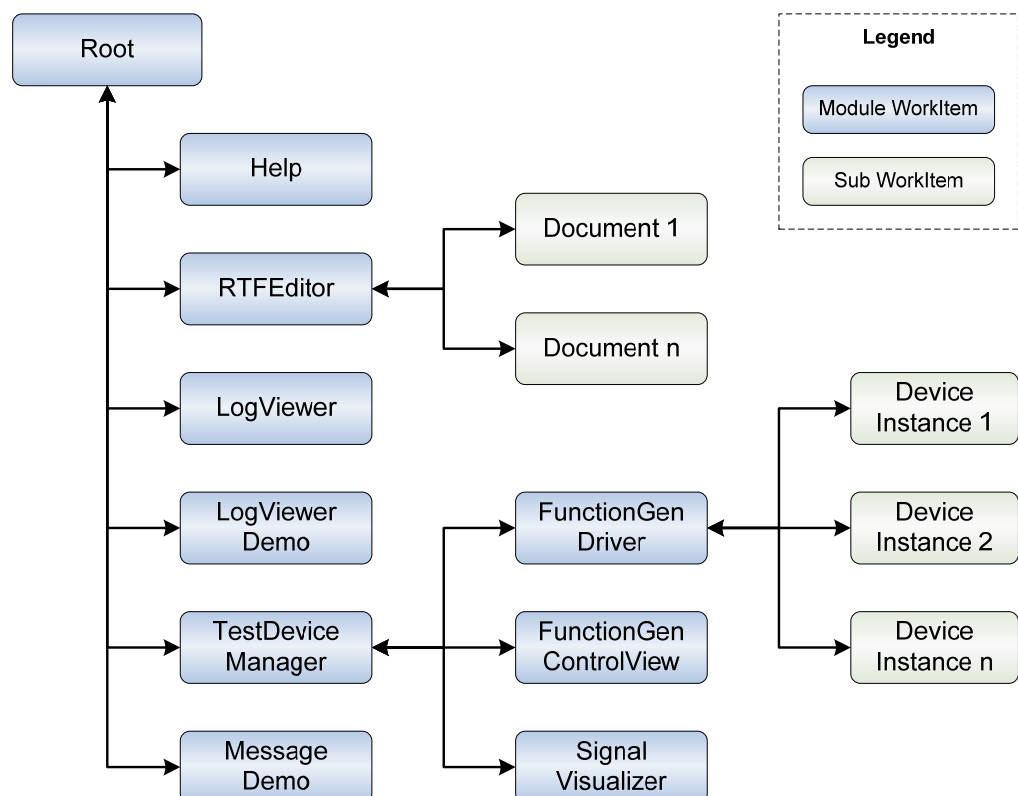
Root

Legend

Module WorkItem

Sub WorkItem

Help

RTFEditor

Document 1

Document n

LogViewer

LogViewer Demo

TestDevice Manager

Message Demo

FunctionGen Driver

FunctionGen ControlView

Signal Visualizer

Device Instance 1

Device Instance 2

Device Instance n